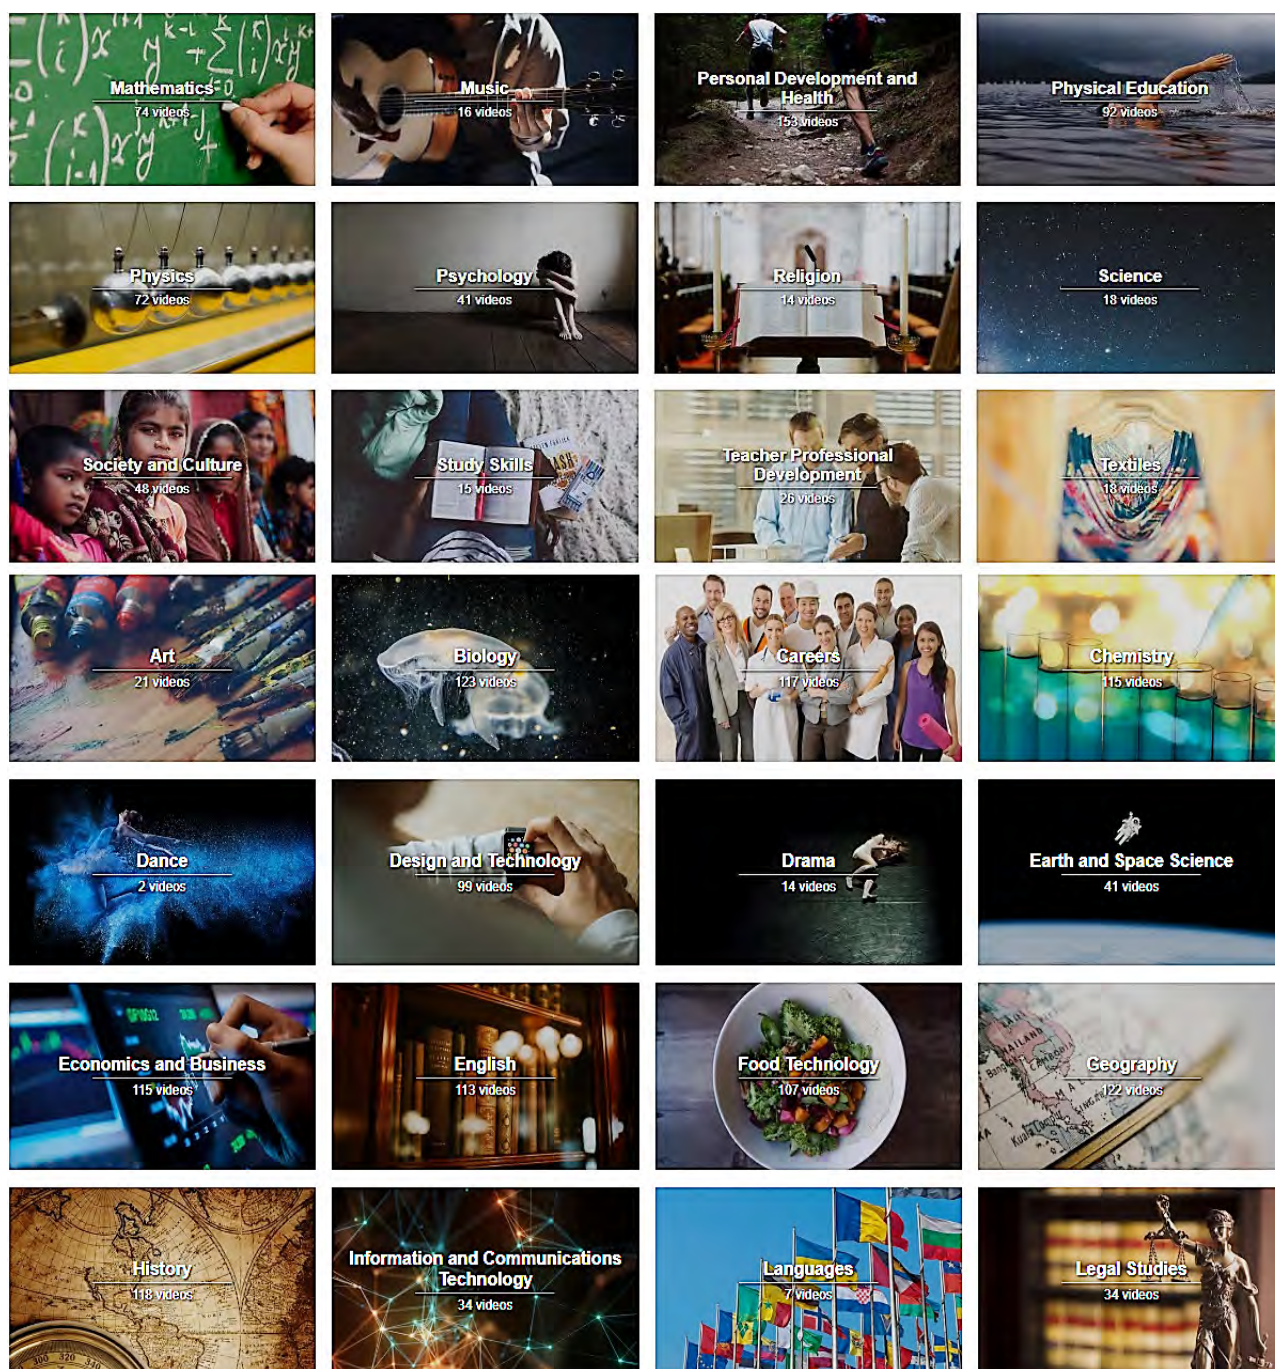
Mathematics
74 videos

Music
16 videos

Personal Development and Health
153 videos

Physical Education
92 videos

Physics
72 videos

Psychology
41 videos

Religion
14 videos

Science
18 videos

Society and Culture
48 videos

Study Skills
15 videos

Teacher Professional Development
26 videos

Textiles
18 videos

Art
21 videos

Biology
123 videos

Careers
117 videos

Chemistry
115 videos

Dance
2 videos

Design and Technology
99 videos

Drama
14 videos

Earth and Space Science
41 videos

Economics and Business
115 videos

English
113 videos

Food Technology
107 videos

Geography
122 videos

History
118 videos

Information and Communications Technology
34 videos

Languages
7 videos

Legal Studies
34 videos